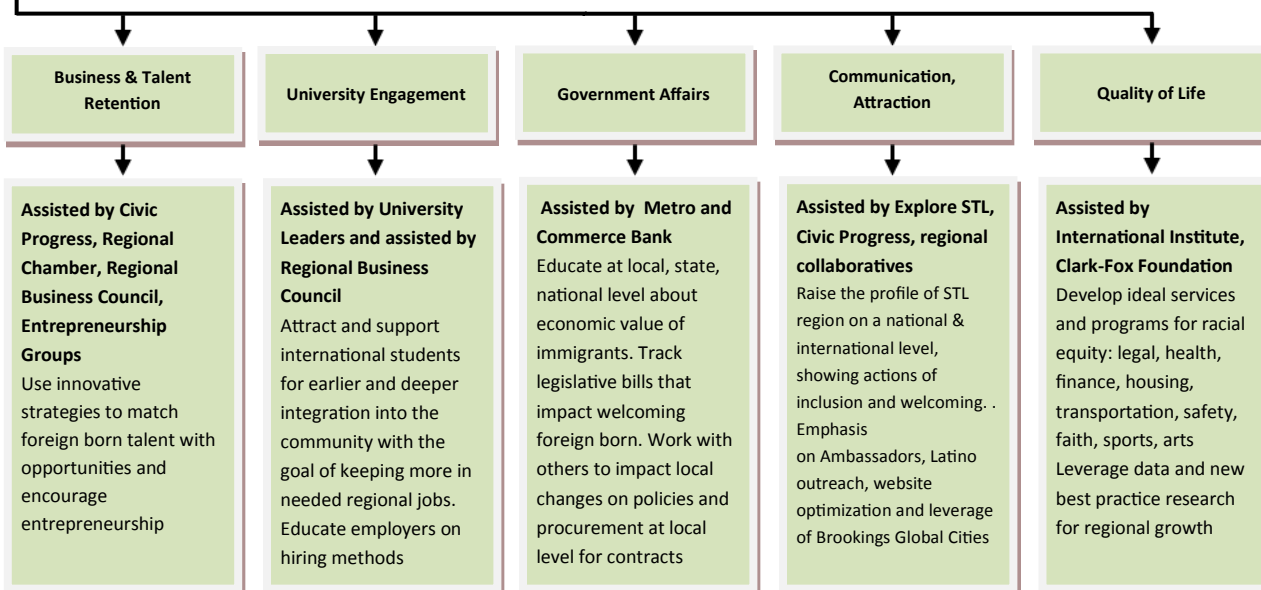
Business & Talent Retention

Assisted by Civic Progress, Regional Chamber, Regional Business Council, Entrepreneurship Groups
Use innovative strategies to match foreign born talent with opportunities and encourage entrepreneurship

University Engagement

Assisted by University Leaders and assisted by Regional Business Council
Attract and support international students for earlier and deeper integration into the community with the goal of keeping more in needed regional jobs. Educate employers on hiring methods

Government Affairs

Assisted by Metro and Commerce Bank
Educate at local, state, national level about economic value of immigrants. Track legislative bills that impact welcoming foreign born. Work with others to impact local changes on policies and procurement at local level for contracts

Communication, Attraction

Assisted by Explore STL, Civic Progress, regional collaboratives
Raise the profile of STL region on a national & international level, showing actions of inclusion and welcoming. . Emphasis on Ambassadors, Latino outreach, website optimization and leverage of Brookings Global Cities

Quality of Life

Assisted by International Institute, Clark-Fox Foundation
Develop ideal services and programs for racial equity: legal, health, finance, housing, transportation, safety, faith, sports, arts Leverage data and new best practice research for regional growth